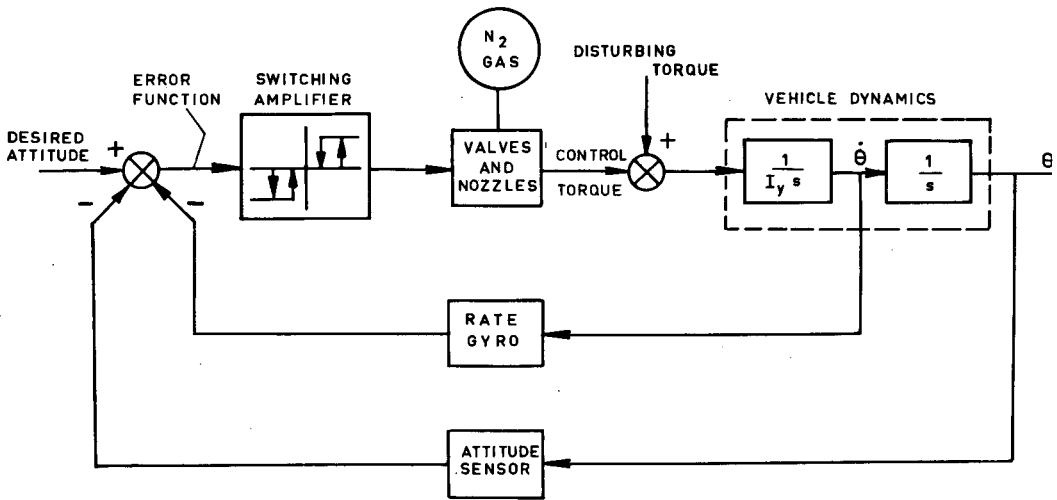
$N_2$ GAS

DISTURBING TORQUE

ERROR FUNCTION

SWITCHING AMPLIFIER

VEHICLE DYNAMICS

DESIRED ATTITUDE

+

-

-

VALVES AND NOZZLES

CONTROL TORQUE

+

$\frac{1}{I_y s}$

$\dot{\theta}$

$\frac{1}{s}$

$\theta$

RATE GYRO

ATTITUDE SENSOR